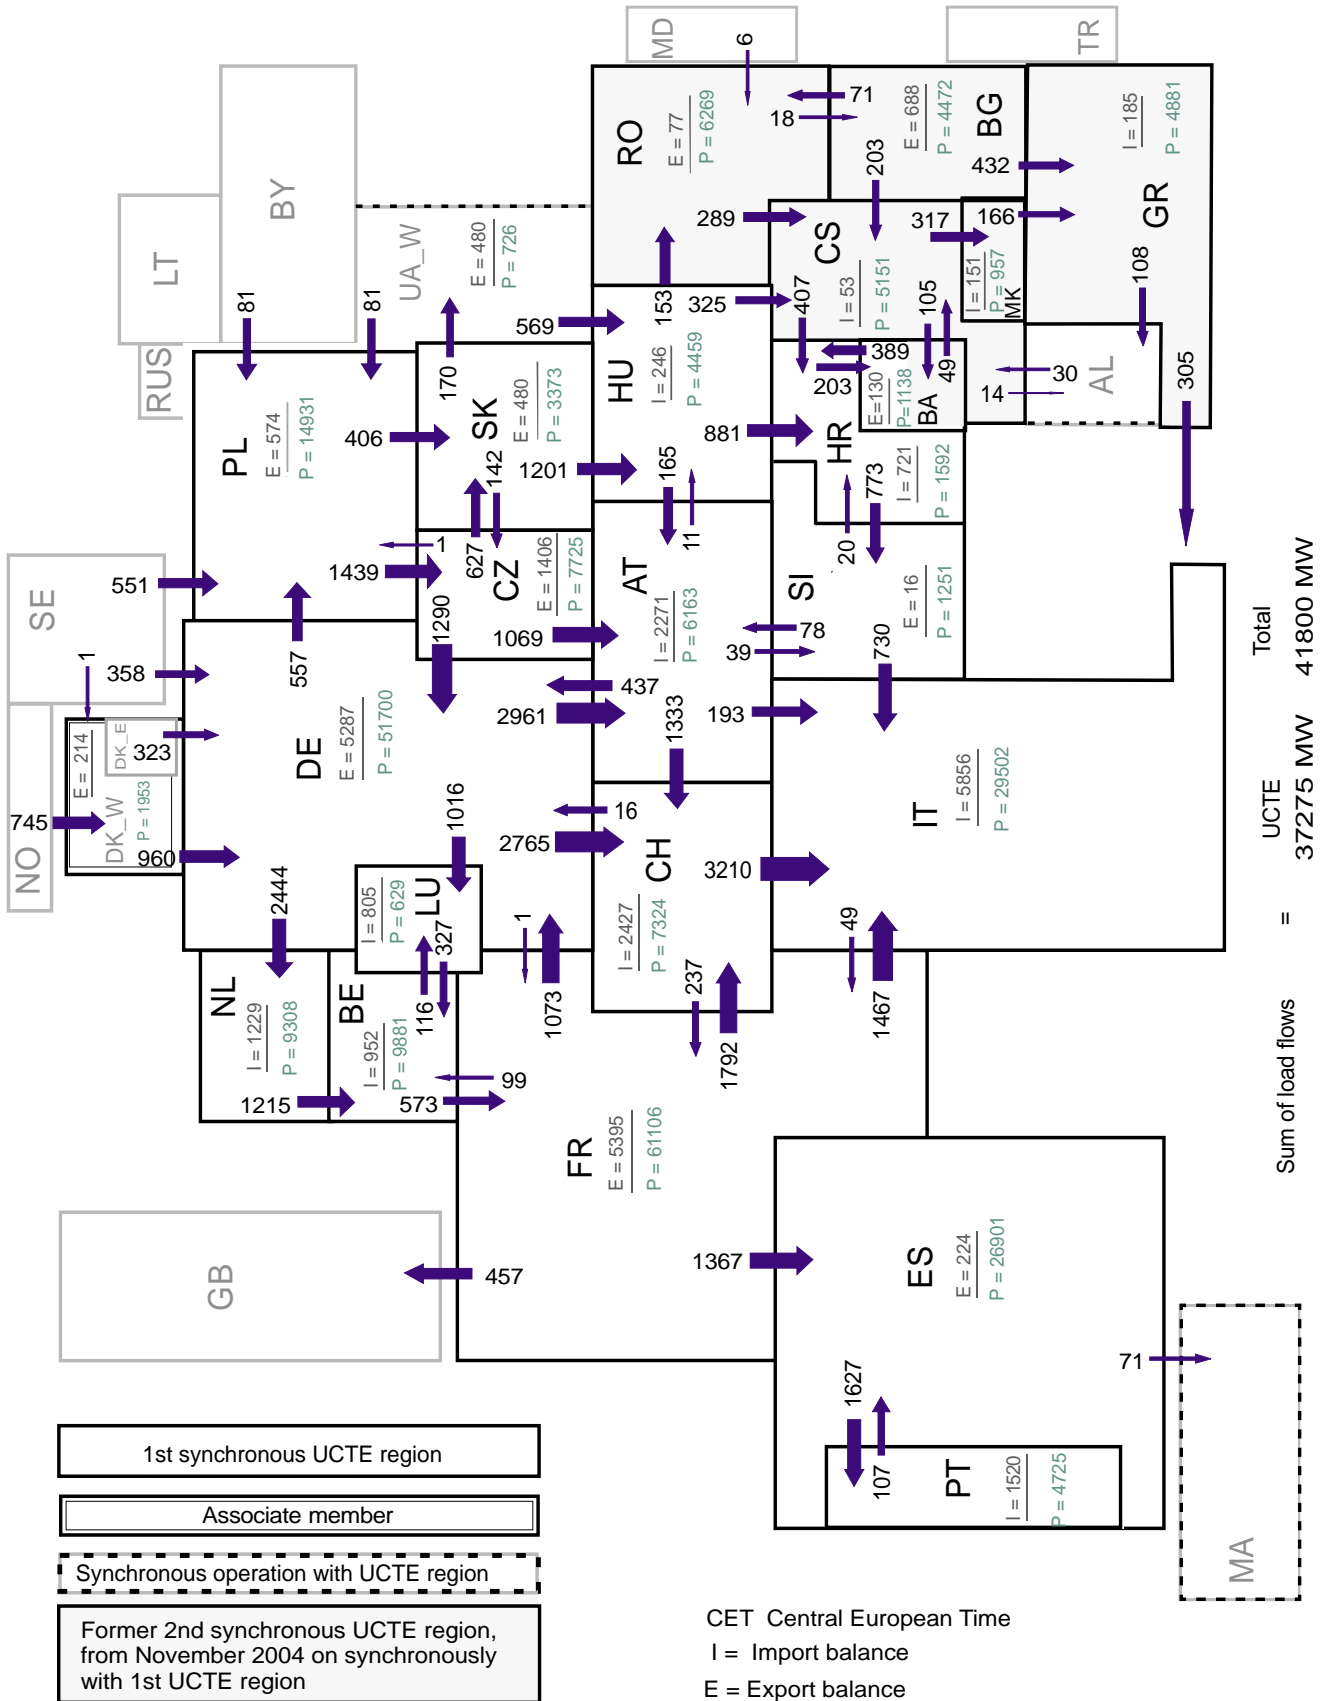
MD
6
TR
RO
E = 77
P = 6269
71
18
BG
E = 688
P = 4472
203
432
GR
I = 185
P = 4881
BY
LT
RUS
UA_W
E = 480
P = 726
289
CS
I = 53
P = 5151
317
166
I = 151
P = 957
MK
108
81
81
569
153
325
407
105
389
49
203
BA
E=130
P=1138
30
14
AL
305
PL
E = 574
P = 14931
170
SK
E = 480
P = 3373
HU
I = 246
P = 4459
406
881
HR
I = 721
P = 1592
142
1201
165
11
773
1
627
1439
CZ
E = 1406
P = 7725
AT
I = 2271
P = 6163
20
SI
E = 16
P = 1251
551
SE
1290
78
39
730
1069
557
1
358
437
2961
193
1333
323
DK_E
E = 214
DE
E = 5287
P = 51700
DK_W
P = 1953
745
NO
960
1016
16
2765
CH
I = 2427
P = 7324
3210
IT
I = 5856
P = 29502
LU
I = 805
P = 629
327
1
49
2444
NL
I = 1229
P = 9308
BE
I = 952
P = 9881
116
1073
237
1467
1792
99
1215
573
FR
E = 5395
P = 61106
GB
457
1367
ES
E = 224
P = 26901
71
1627
107
PT
I = 1520
P = 4725
MA
Total 41800 MW
UCTE 37275 MW
=
Sum of load flows
1st synchronous UCTE region
Associate member
Synchronous operation with UCTE region
Former 2nd synchronous UCTE region, from November 2004 on synchronously with 1st UCTE region
CET Central European Time
I = Import balance
E = Export balance